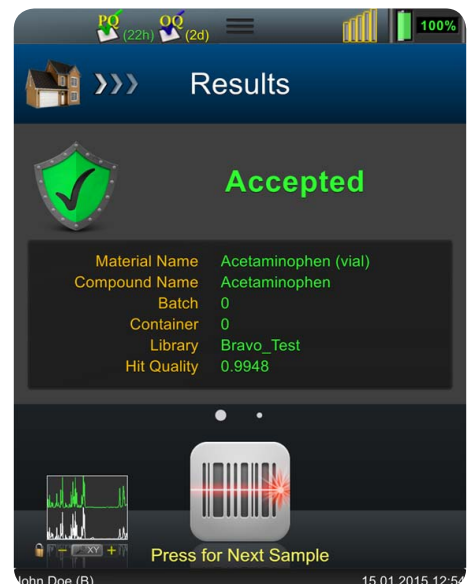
PQ (22h) OQ (2d)

100%

Results

Accepted

| | |
|---|---|
| Material Name | Acetaminophen (vial) |
| Compound Name | Acetaminophen |
| Batch | 0 |
| Container | 0 |
| Library | Bravo_Test |
| Hit Quality | 0.9948 |

XY

Press for Next Sample

John Doe (B) 15.01.2015 12:54